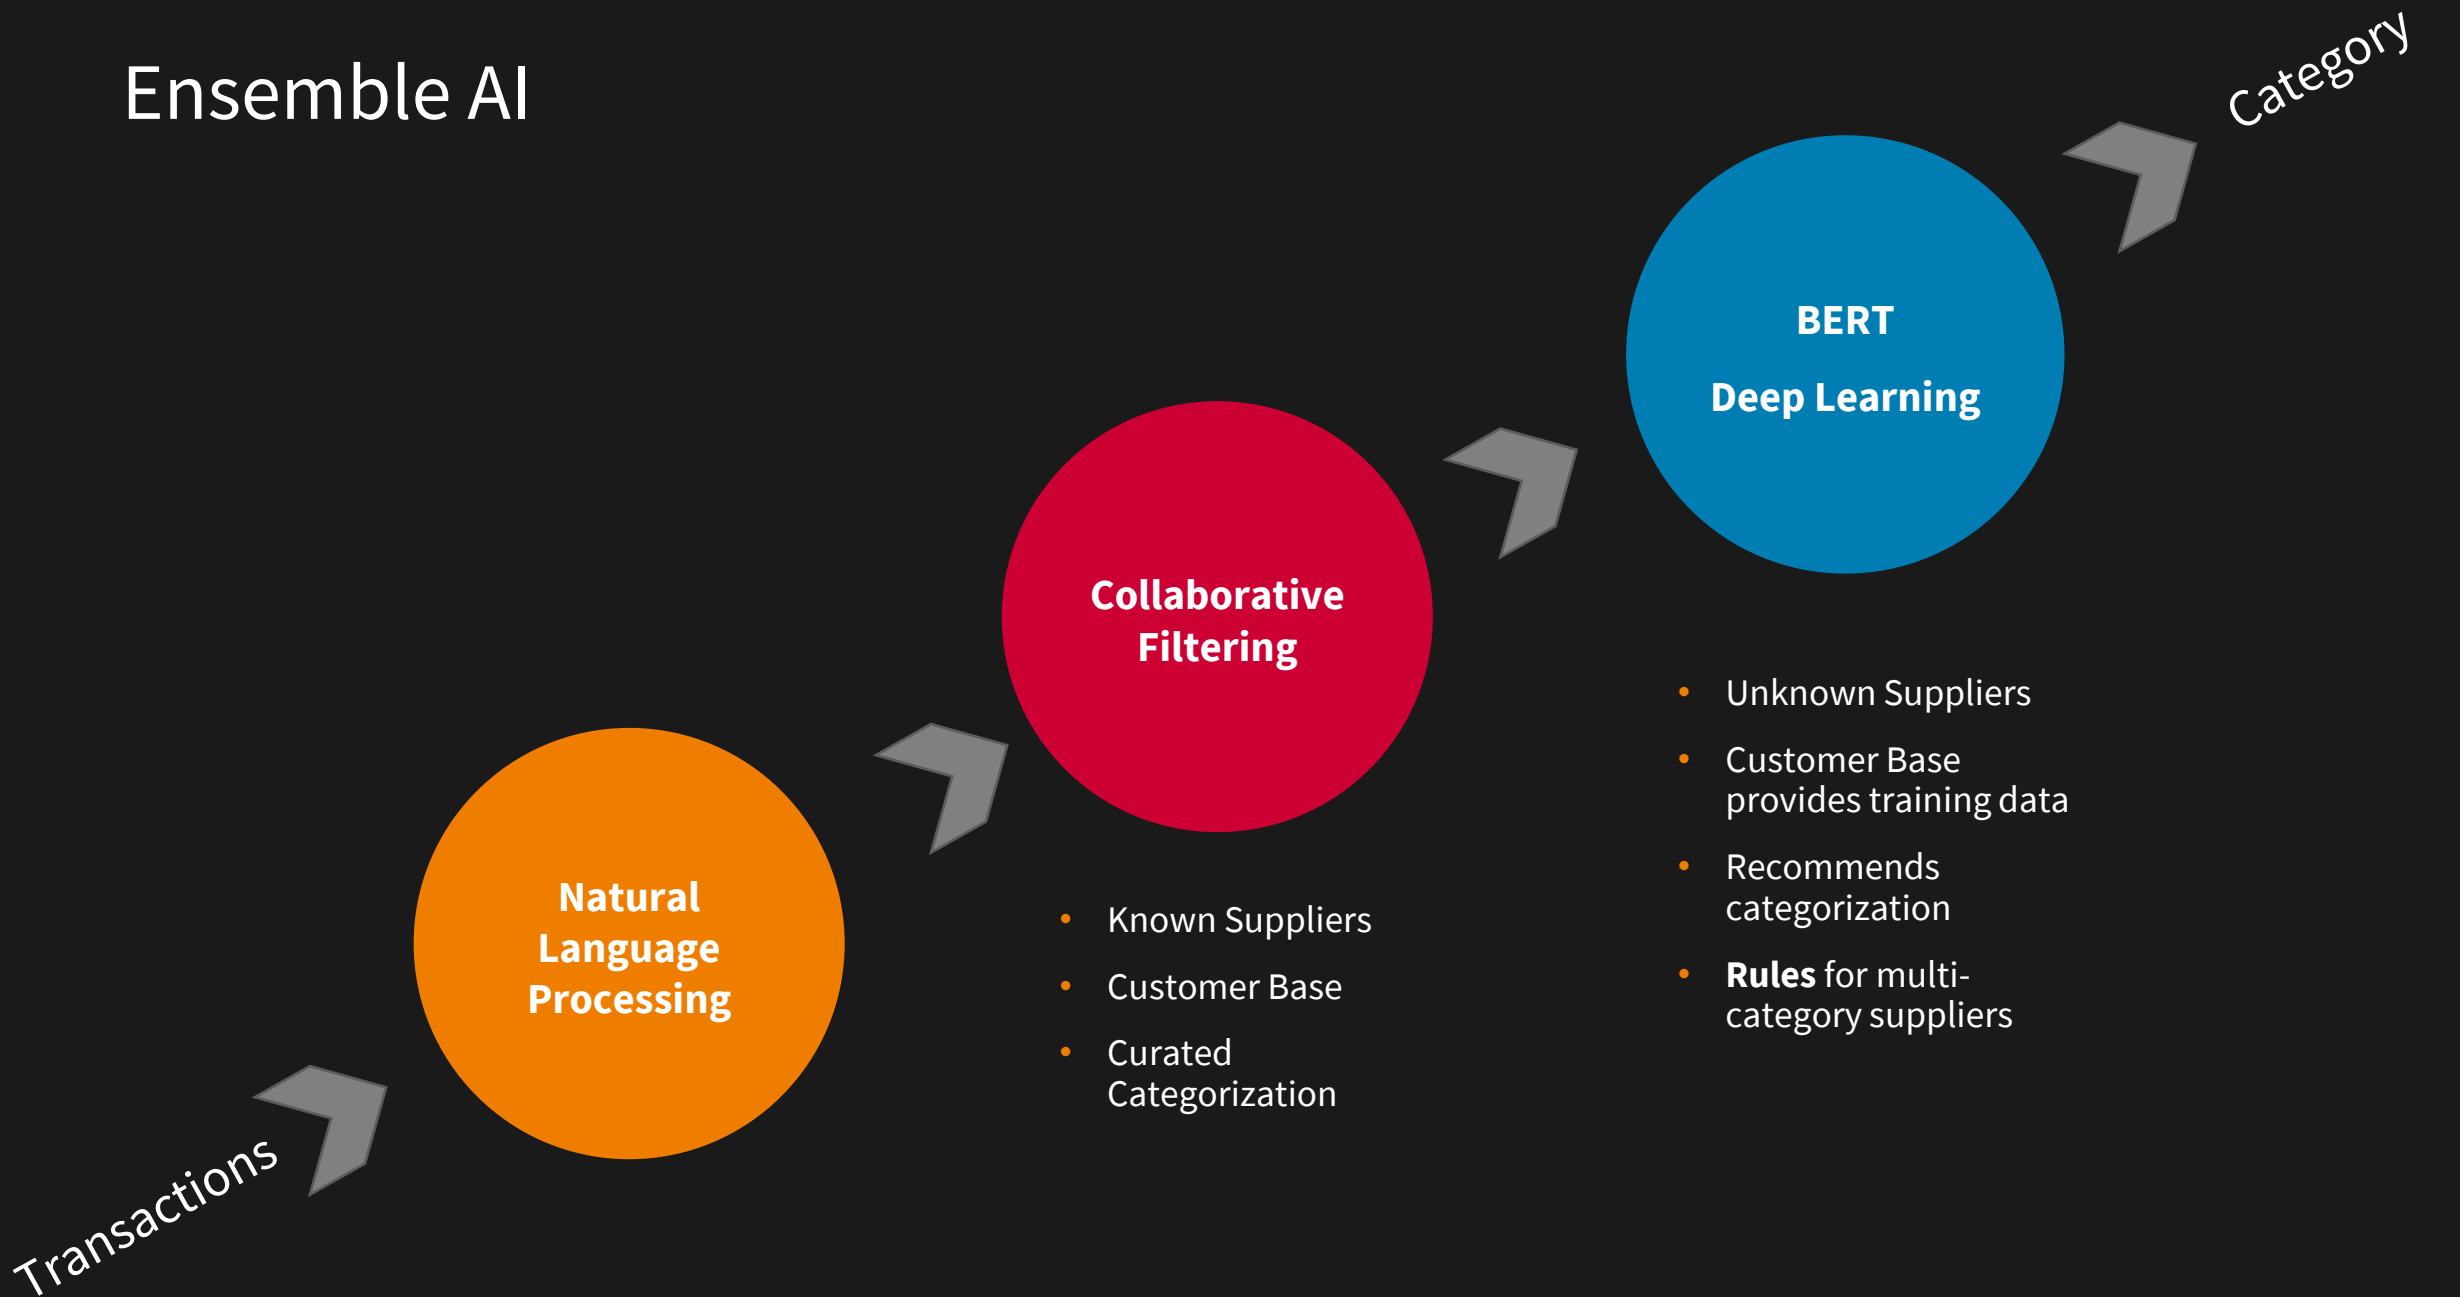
Ensemble AI

Category

BERT

Deep Learning

Collaborative Filtering

Unknown Suppliers
Customer Base provides training data
Recommends categorization
**Rules** for multi-category suppliers

Natural Language Processing

Known Suppliers
Customer Base
Curated Categorization

Transactions